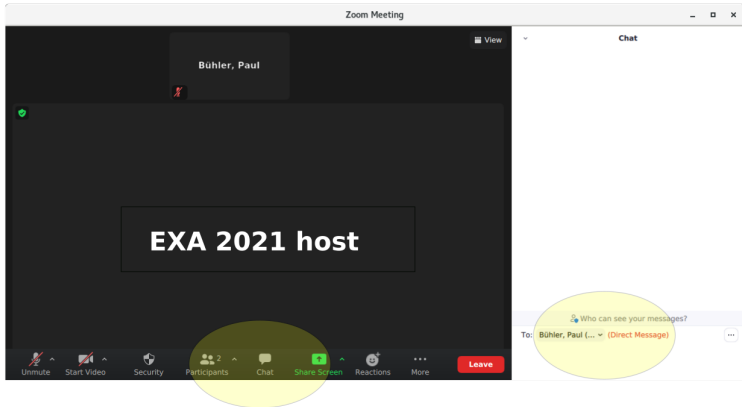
Zoom Meeting

Bühler, Paul

View

EXA 2021 host

Unmute
Start Video
Security
2
Participants
Chat
Share Screen
Reactions
More
Leave

Chat

Who can see your messages?
To: Bühler, Paul (... (Direct Message)
...